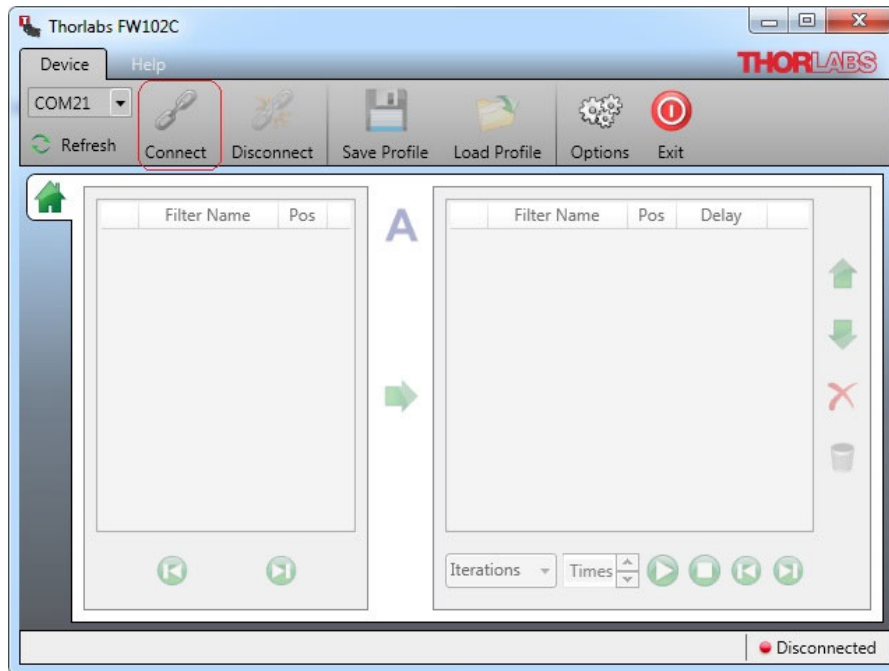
Thorlabs FW102C

Device Help

THORLABS

COM21

Refresh

Connect Disconnect Save Profile Load Profile Options Exit

| | Filter Name | Pos |
|---|---|---|

A

| | Filter Name | Pos | Delay |
|---|---|---|---|

Iterations Times

Disconnected